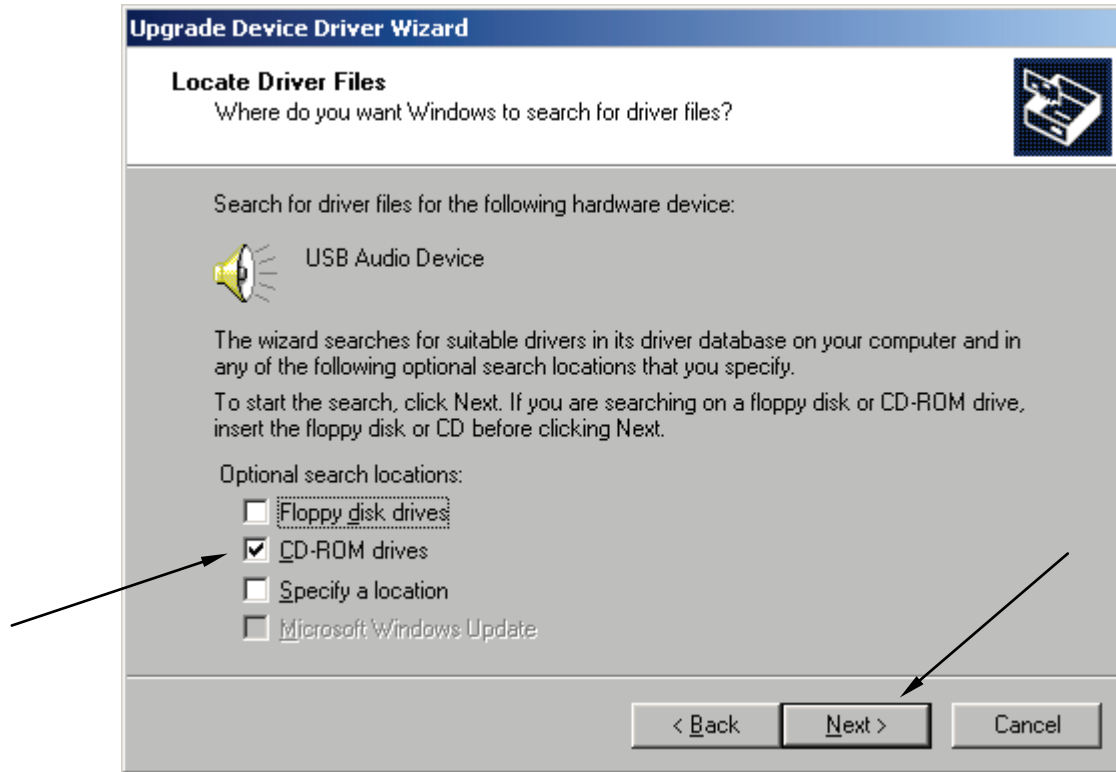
Upgrade Device Driver Wizard

Locate Driver Files
Where do you want Windows to search for driver files?

Search for driver files for the following hardware device:

USB Audio Device

The wizard searches for suitable drivers in its driver database on your computer and in any of the following optional search locations that you specify.

To start the search, click Next. If you are searching on a floppy disk or CD-ROM drive, insert the floppy disk or CD before clicking Next.

Optional search locations:

Floppy disk drives

CD-ROM drives

Specify a location

Microsoft Windows Update

< Back

Next >

Cancel